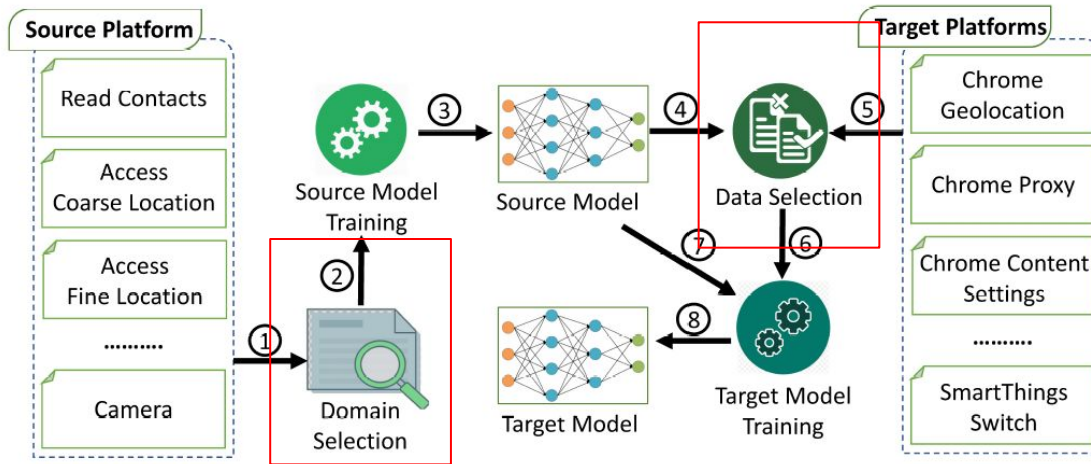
Source Platform

Read Contacts

Access Coarse Location

Access Fine Location

..........

Camera

1

Domain Selection

2

Source Model Training

3

Source Model

4

Data Selection

5

6

7

8

Target Model

Target Model Training

Target Platforms

Chrome Geolocation

Chrome Proxy

Chrome Content Settings

..........

SmartThings Switch